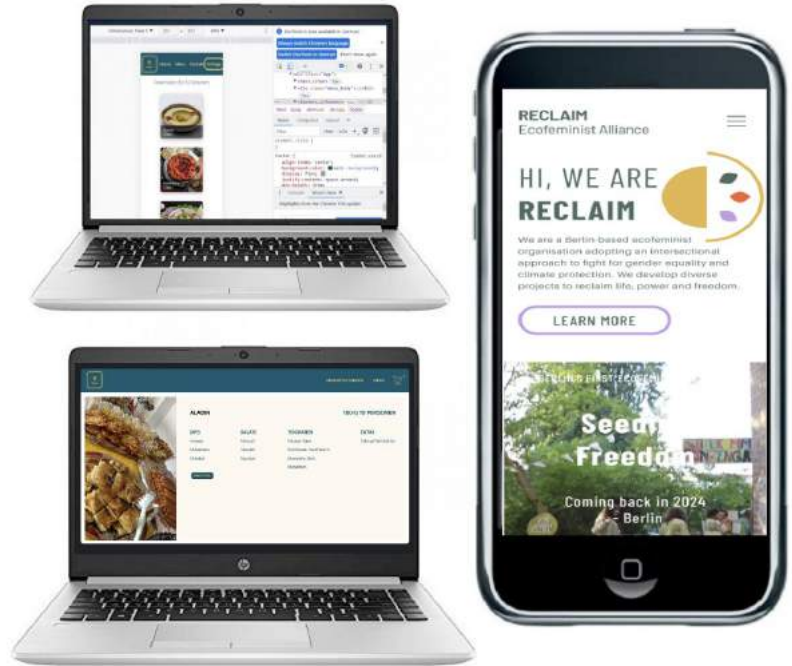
RECLAIM
Ecofeminist Alliance

HI, WE ARE
RECLAIM

We are a Berlin-based ecofeminist organisation adopting an intersectional approach to fight for gender equality and climate protection. We develop diverse projects to reclaim life, power and freedom.

LEARN MORE

Seeds
Freedom

Coming back in 2024
- Berlin

ALADIN

DIPS
SALATE
TEIGWAREN
EXTRAS

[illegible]